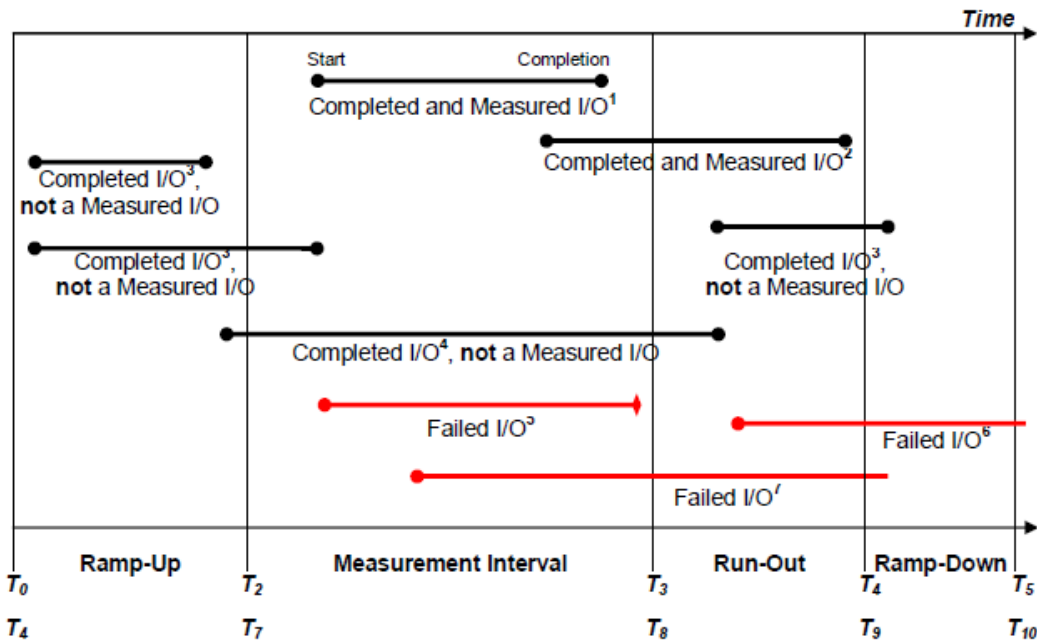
Time

Start

Completion

Completed and Measured I/O$^1$

Completed and Measured I/O$^2$

Completed I/O$^3$, **not** a Measured I/O

Completed I/O$^3$, **not** a Measured I/O

Completed I/O$^3$, **not** a Measured I/O

Completed I/O$^4$, **not** a Measured I/O

Failed I/O$^5$

Failed I/O$^6$

Failed I/O$^7$

Ramp-Up

Measurement Interval

Run-Out

Ramp-Down

$T_0$ $T_2$ $T_3$ $T_4$ $T_5$

$T_4$ $T_7$ $T_8$ $T_9$ $T_{10}$